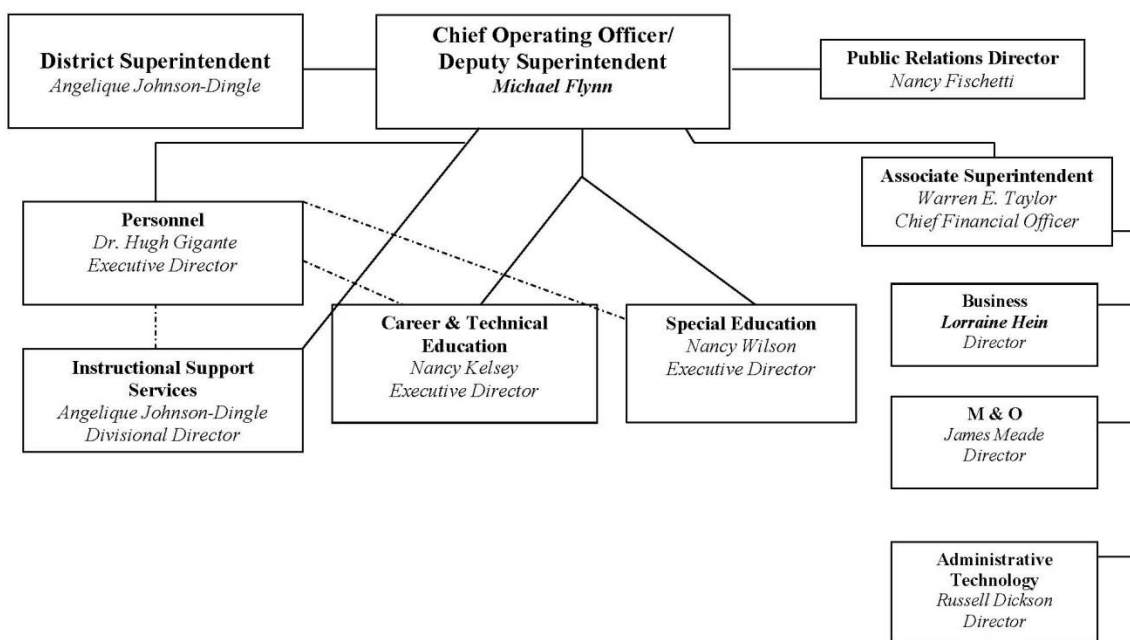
District Superintendent
Angelique Johnson-Dingle

Chief Operating Officer/
Deputy Superintendent
Michael Flynn

Public Relations Director
Nancy Fischetti

Associate Superintendent
Warren E. Taylor
Chief Financial Officer

Personnel
Dr. Hugh Gigante
Executive Director

Career & Technical Education
Nancy Kelsey
Executive Director

Special Education
Nancy Wilson
Executive Director

Instructional Support Services
Angelique Johnson-Dingle
Divisional Director

Business
Lorraine Hein
Director

M & O
James Meade
Director

Administrative Technology
Russell Dickson
Director